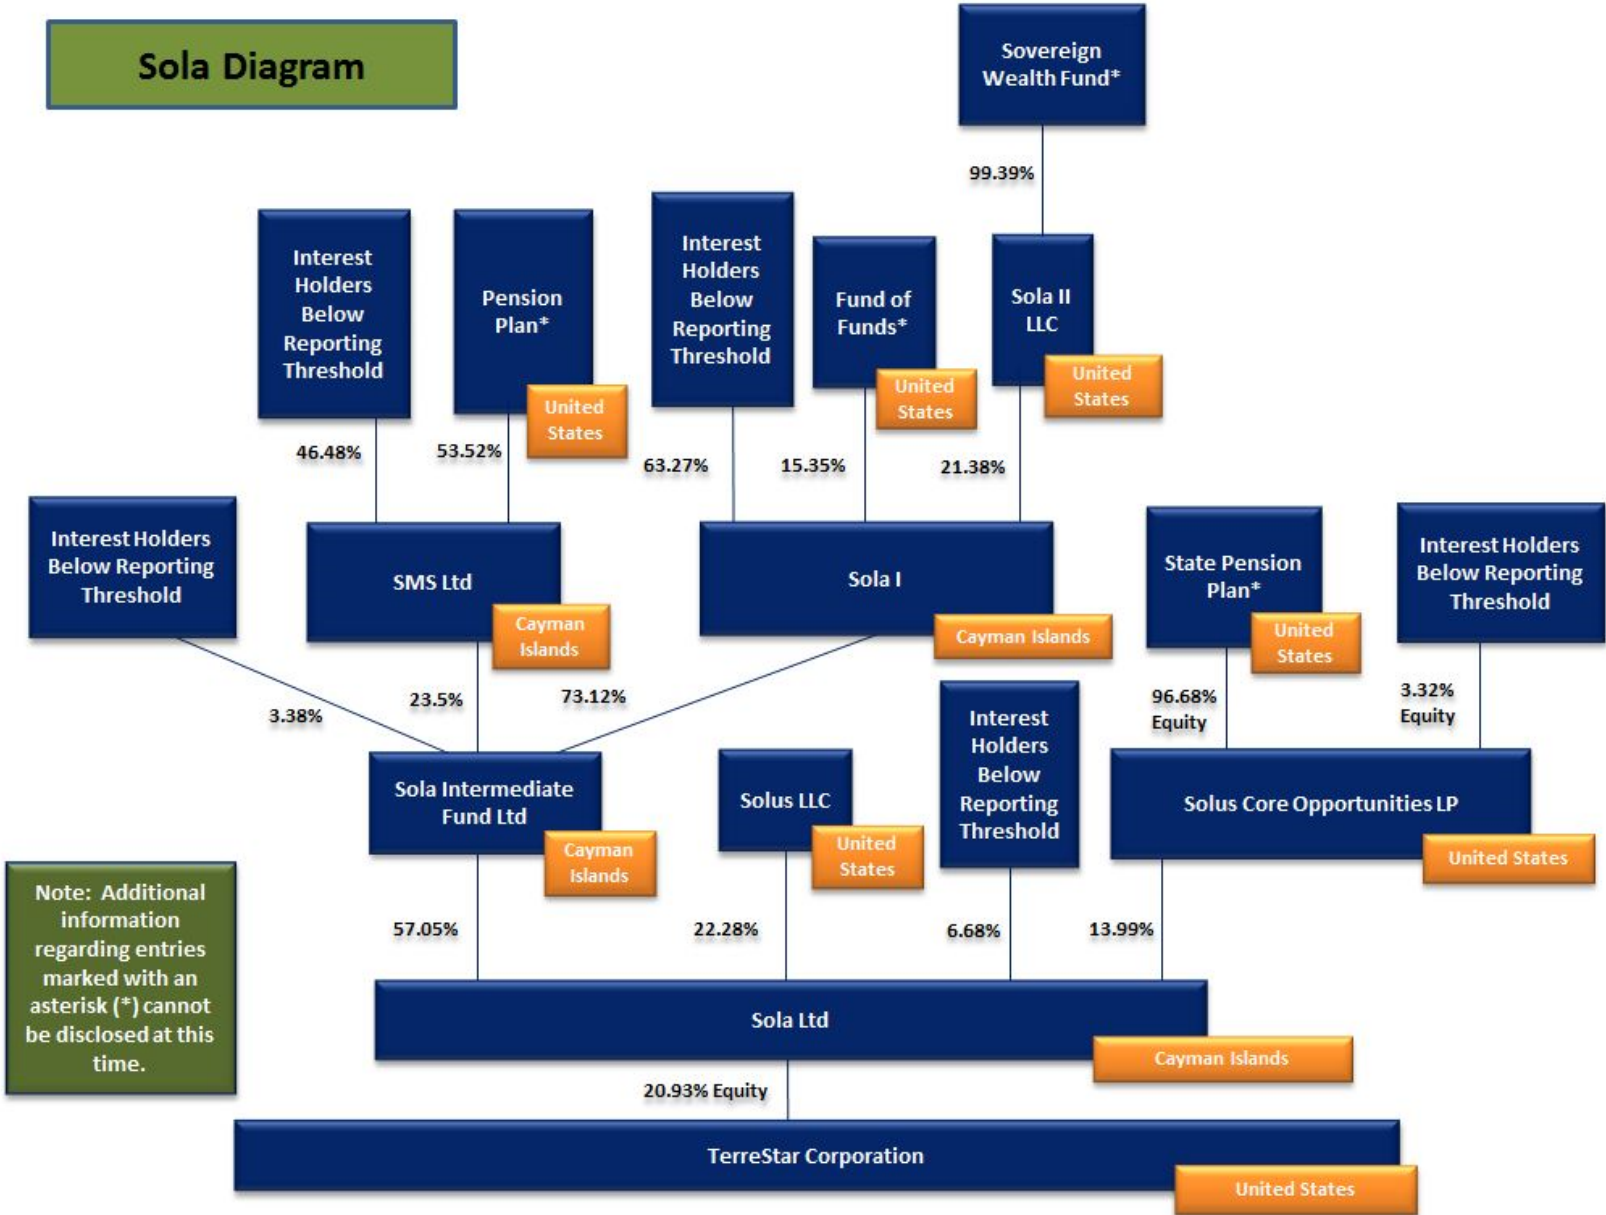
Sola Diagram

Sovereign Wealth Fund*

99.39%

Interest Holders Below Reporting Threshold

Pension Plan*

United States

Interest Holders Below Reporting Threshold

Fund of Funds*

United States

Sola II LLC

United States

46.48%

53.52%

63.27%

15.35%

21.38%

Interest Holders Below Reporting Threshold

SMS Ltd

Cayman Islands

Sola I

Cayman Islands

State Pension Plan*

United States

Interest Holders Below Reporting Threshold

3.38%

23.5%

73.12%

96.68% Equity

3.32% Equity

Sola Intermediate Fund Ltd

Cayman Islands

Solus LLC

United States

Interest Holders Below Reporting Threshold

Solus Core Opportunities LP

United States

Note: Additional information regarding entries marked with an asterisk (*) cannot be disclosed at this time.

57.05%

22.28%

6.68%

13.99%

Sola Ltd

Cayman Islands

20.93% Equity

TerreStar Corporation

United States